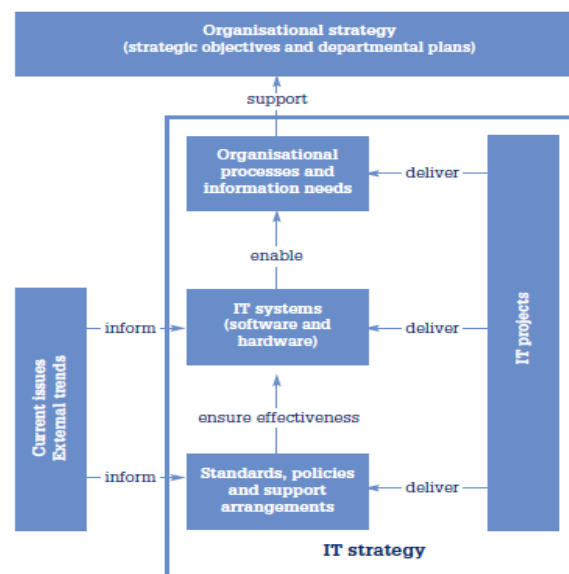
Organisational strategy
(strategic objectives and departmental plans)

support

Organisational processes and information needs

deliver

enable

Current issues
External trends

inform

IT systems (software and hardware)

deliver

IT projects

ensure effectiveness

inform

Standards, policies and support arrangements

deliver

IT strategy